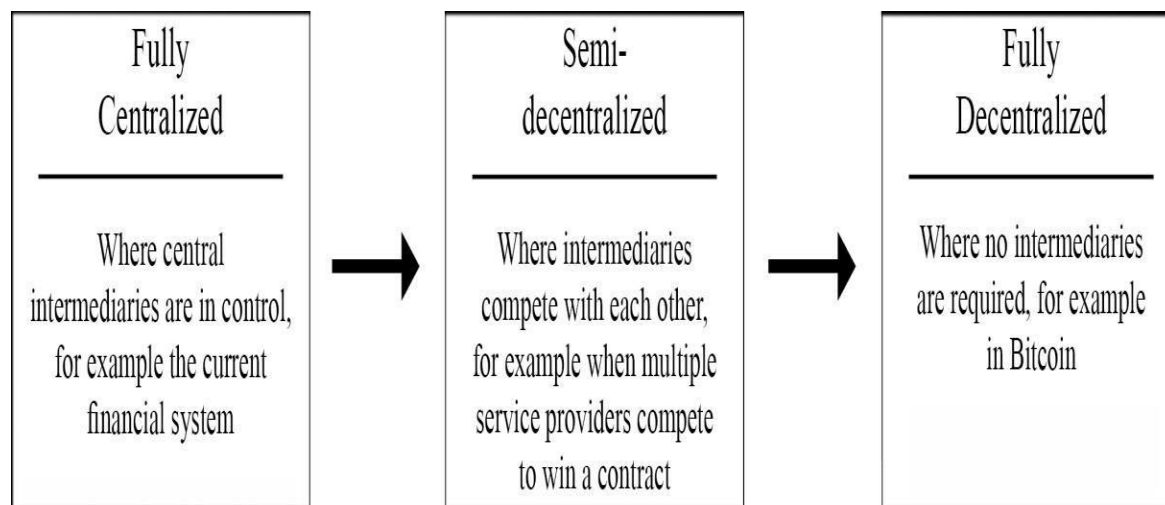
Fully Centralized

Where central intermediaries are in control, for example the current financial system

Semi-decentralized

Where intermediaries compete with each other, for example when multiple service providers compete to win a contract

Fully Decentralized

Where no intermediaries are required, for example in Bitcoin